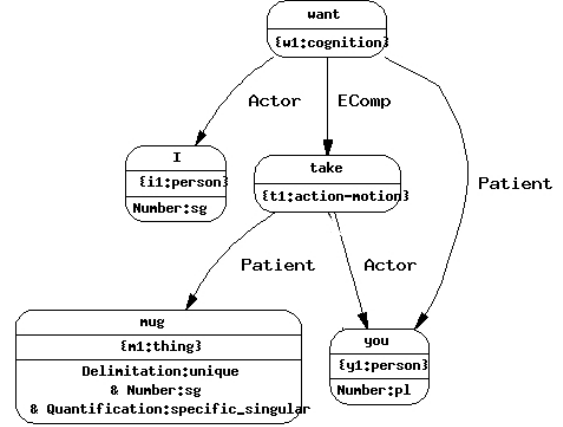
want
{w1:cognition}

Actor

EComp

Patient

I
{i1:person}
Number:sg

take
{t1:action-motion}

Patient

Actor

mug
{m1:thing}
Delimitation:unique
& Number:sg
& Quantification:specific_singular

you
{y1:person}
Number:pl